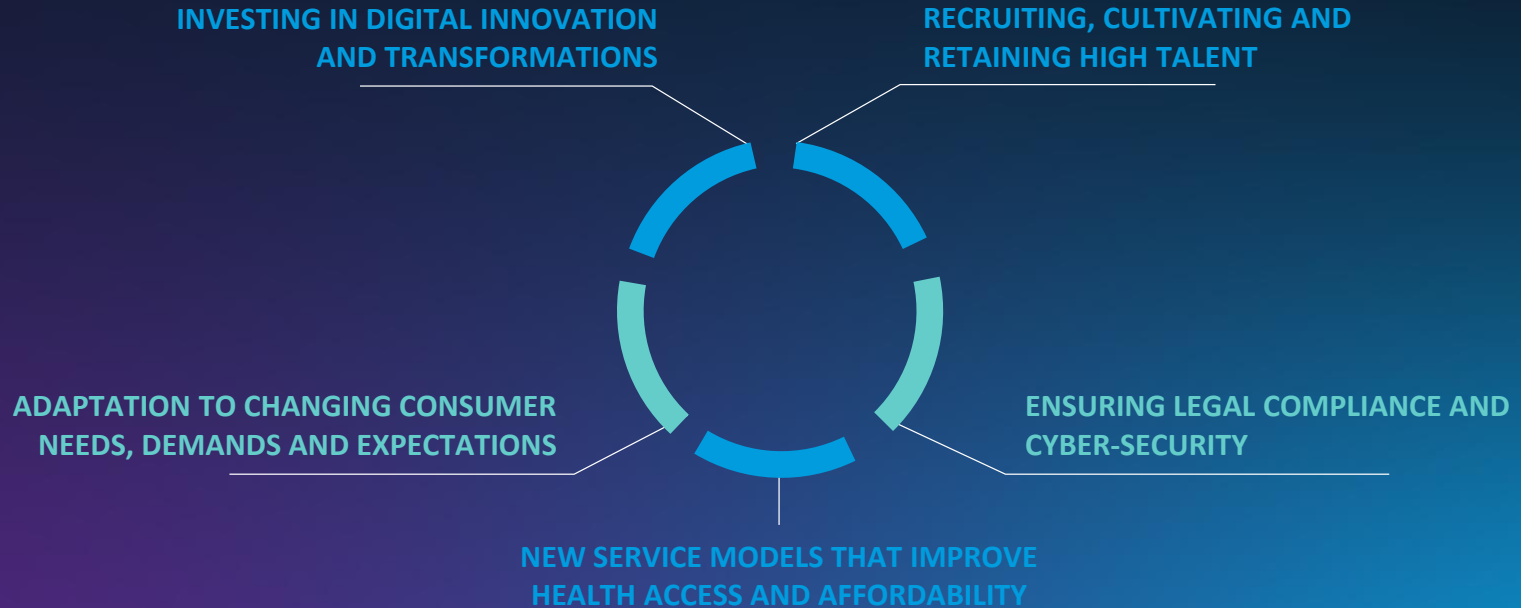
INVESTING IN DIGITAL INNOVATION AND TRANSFORMATIONS

RECRUITING, CULTIVATING AND RETAINING HIGH TALENT

ADAPTATION TO CHANGING CONSUMER NEEDS, DEMANDS AND EXPECTATIONS

ENSURING LEGAL COMPLIANCE AND CYBER-SECURITY

NEW SERVICE MODELS THAT IMPROVE HEALTH ACCESS AND AFFORDABILITY